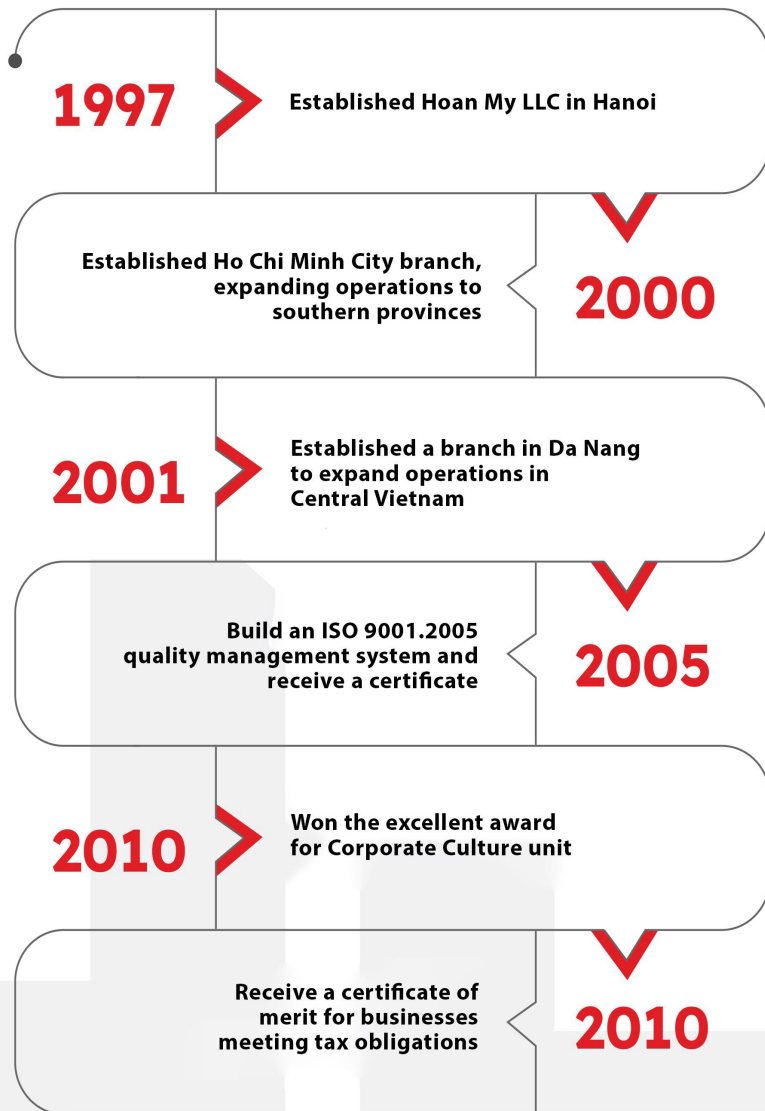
1997
Established Hoan My LLC in Hanoi

Established Ho Chi Minh City branch, expanding operations to southern provinces
2000

2001
Established a branch in Da Nang to expand operations in Central Vietnam

Build an ISO 9001.2005 quality management system and receive a certificate
2005

2010
Won the excellent award for Corporate Culture unit

Receive a certificate of merit for businesses meeting tax obligations
2010